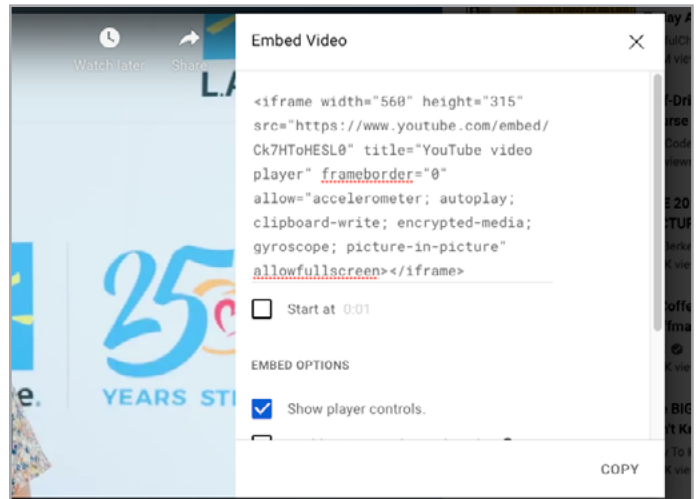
Watch later

Share

L.A

25

YEARS ST

e.

Embed Video

<iframe width="560" height="315" src="https://www.youtube.com/embed/Ck7HToHESL0" title="YouTube video player" frameborder="0" allow="accelerometer; autoplay; clipboard-write; encrypted-media; gyroscope; picture-in-picture" allowfullscreen></iframe>

Start at 0:01

EMBED OPTIONS

Show player controls.

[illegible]

COPY

lay A

fulC

f-Dri

urse

Code

view

E 20

CTU

Berke

K view

offe

fma

K view

BIG

t K

y To

K vie